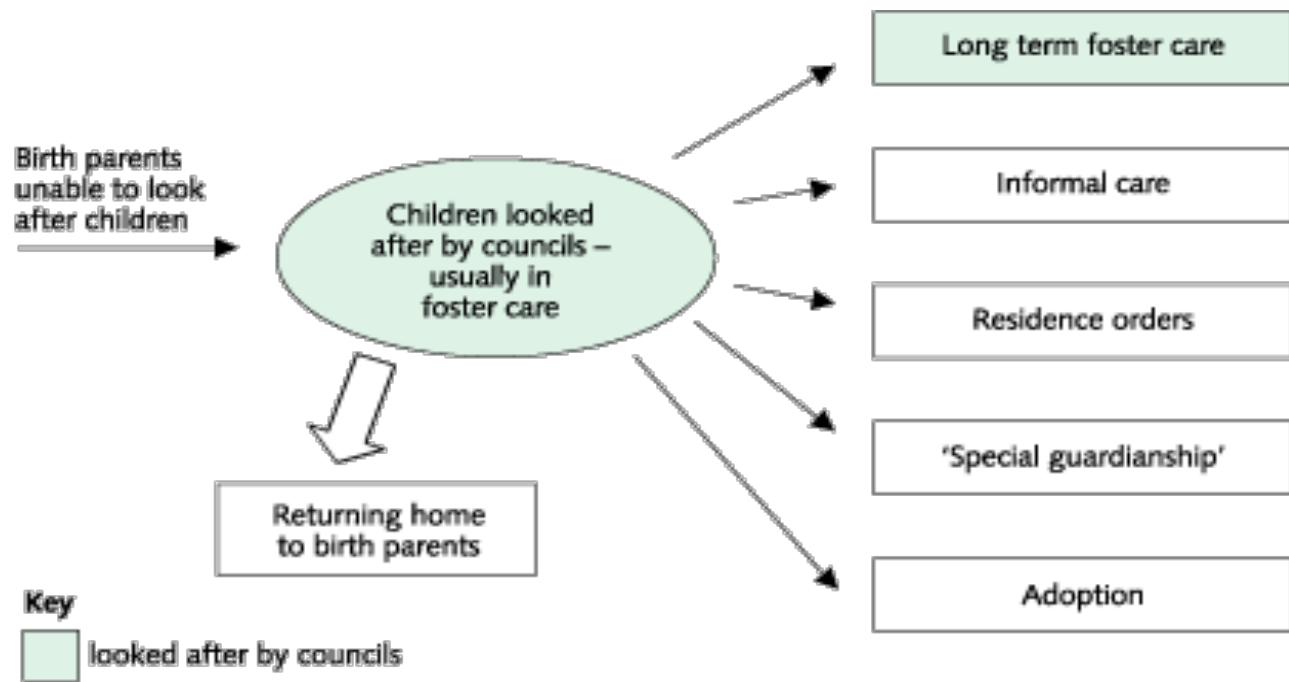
Birth parents unable to look after children

Children looked after by councils – usually in foster care

Long term foster care

Informal care

Residence orders

'Special guardianship'

Adoption

Returning home to birth parents

Key

looked after by councils